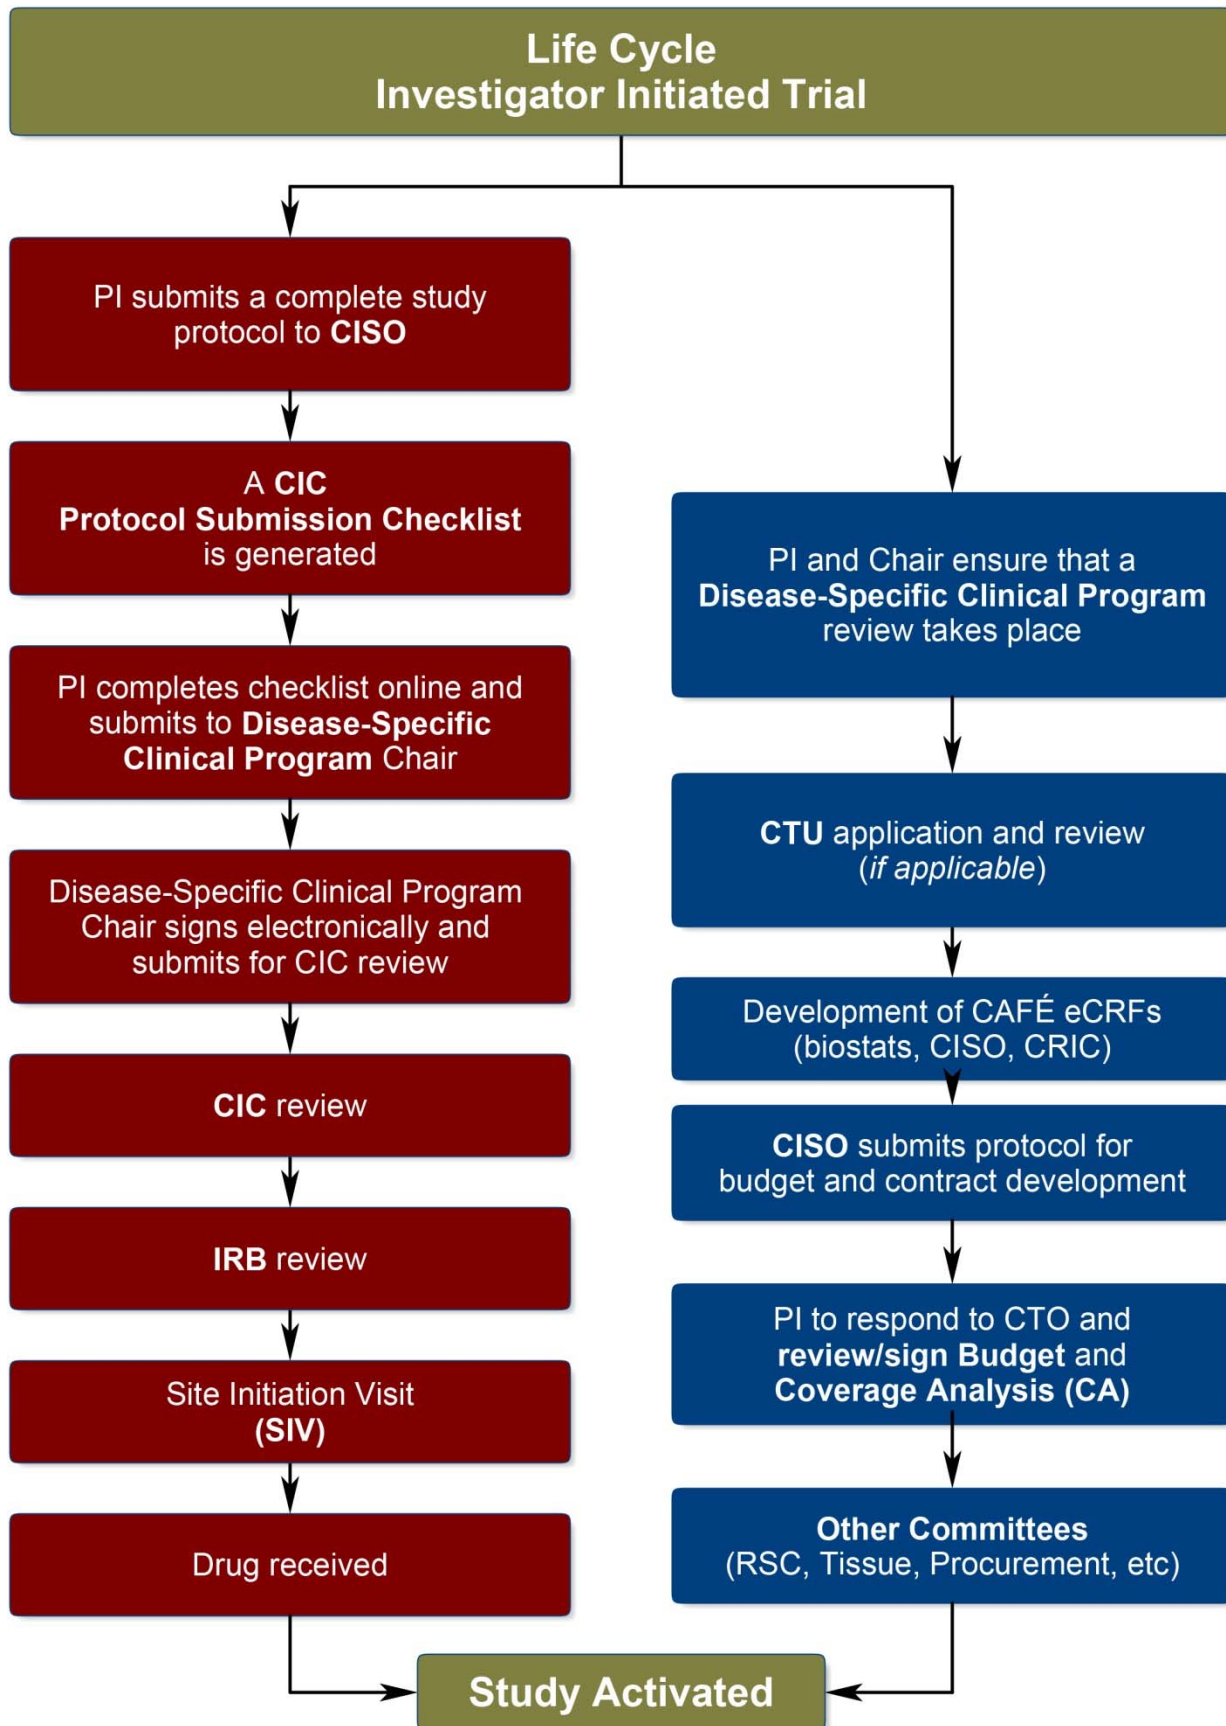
Life Cycle
Investigator Initiated Trial

PI submits a complete study protocol to CISO

A CIC
Protocol Submission Checklist
is generated

PI completes checklist online and submits to Disease-Specific Clinical Program Chair

Disease-Specific Clinical Program Chair signs electronically and submits for CIC review

CIC review

IRB review

Site Initiation Visit
(SIV)

Drug received

PI and Chair ensure that a Disease-Specific Clinical Program review takes place

CTU application and review
(if applicable)

Development of CAFÉ eCRFs
(biostats, CISO, CRIC)

CISO submits protocol for budget and contract development

PI to respond to CTO and review/sign Budget and Coverage Analysis (CA)

Other Committees
(RSC, Tissue, Procurement, etc)

Study Activated